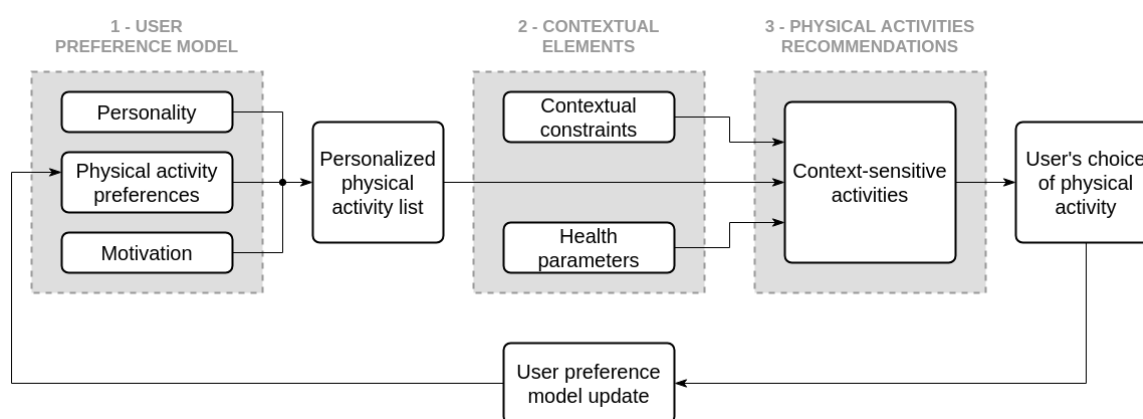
1 - USER PREFERENCE MODEL

Personality

Physical activity preferences

Motivation

Personalized physical activity list

2 - CONTEXTUAL ELEMENTS

Contextual constraints

Health parameters

3 - PHYSICAL ACTIVITIES RECOMMENDATIONS

Context-sensitive activities

User's choice of physical activity

User preference model update